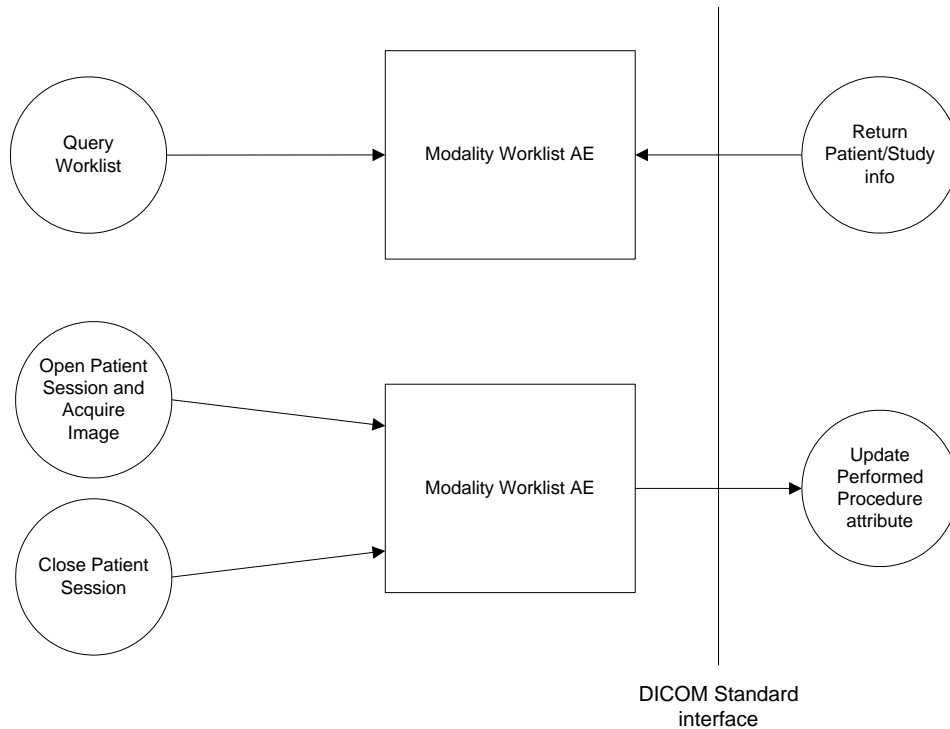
Query Worklist

Modality Worklist AE

Return Patient/Study info

Open Patient Session and Acquire Image

Close Patient Session

Modality Worklist AE

Update Performed Procedure attribute

DICOM Standard interface